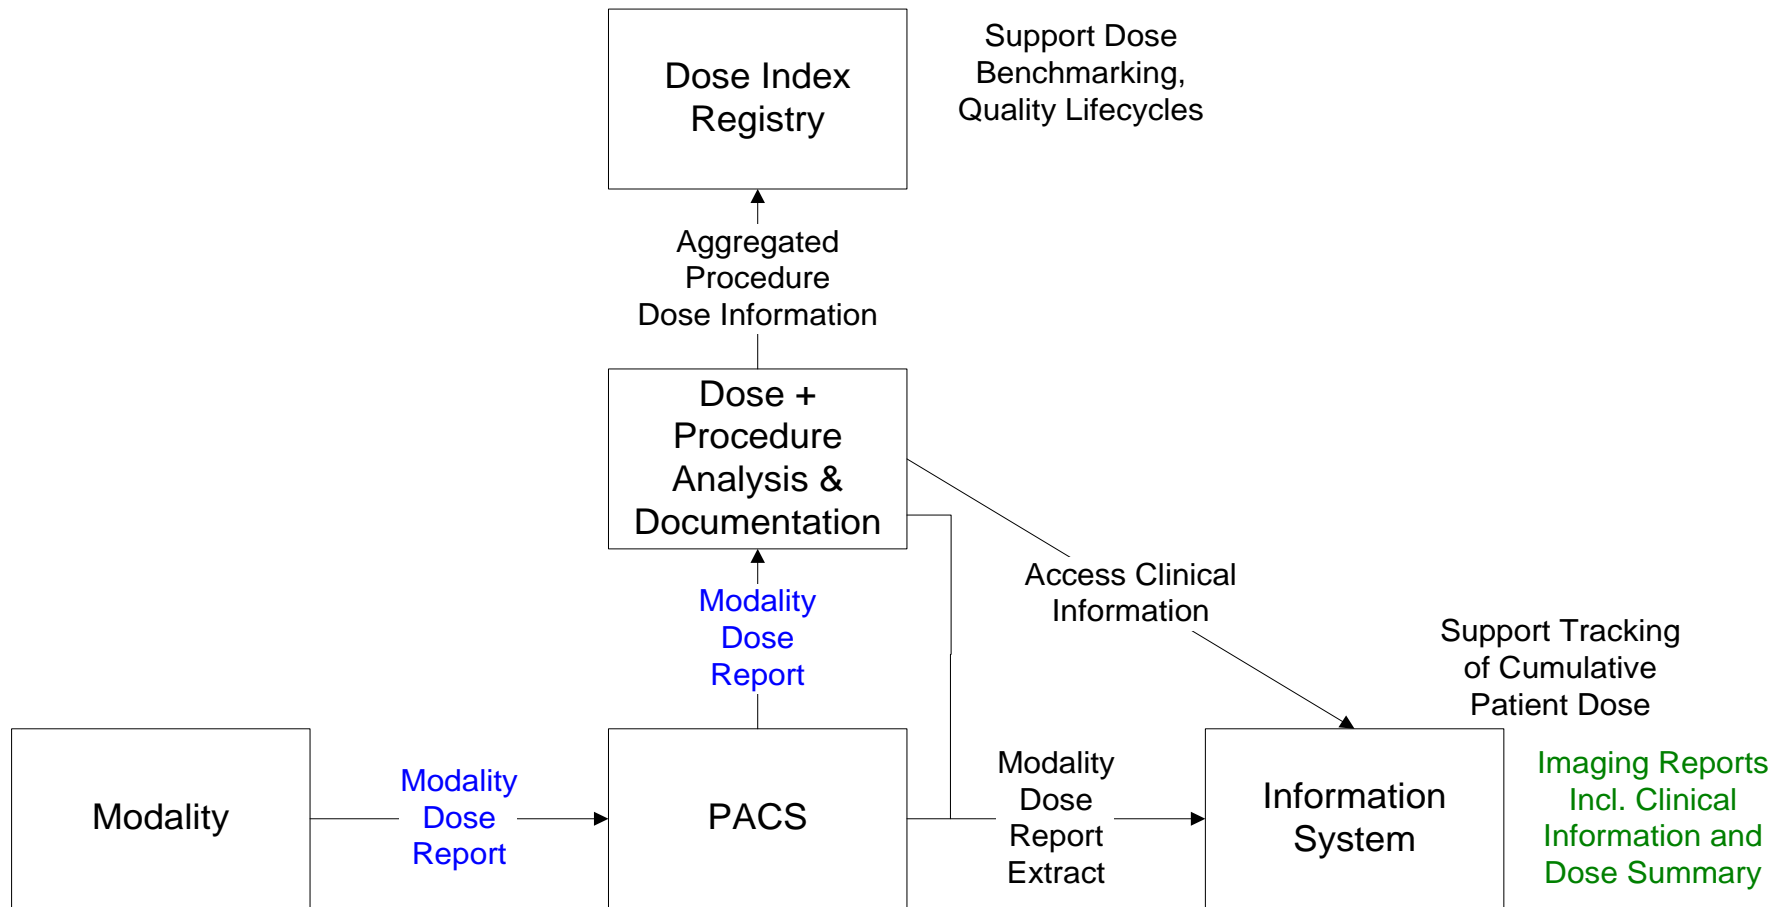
Dose Index Registry

Support Dose Benchmarking, Quality Lifecycles

Aggregated Procedure Dose Information

Dose + Procedure Analysis & Documentation

Access Clinical Information

Modality Dose Report

Support Tracking of Cumulative Patient Dose

Modality

Modality Dose Report

PACS

Modality Dose Report Extract

Information System

Imaging Reports Incl. Clinical Information and Dose Summary